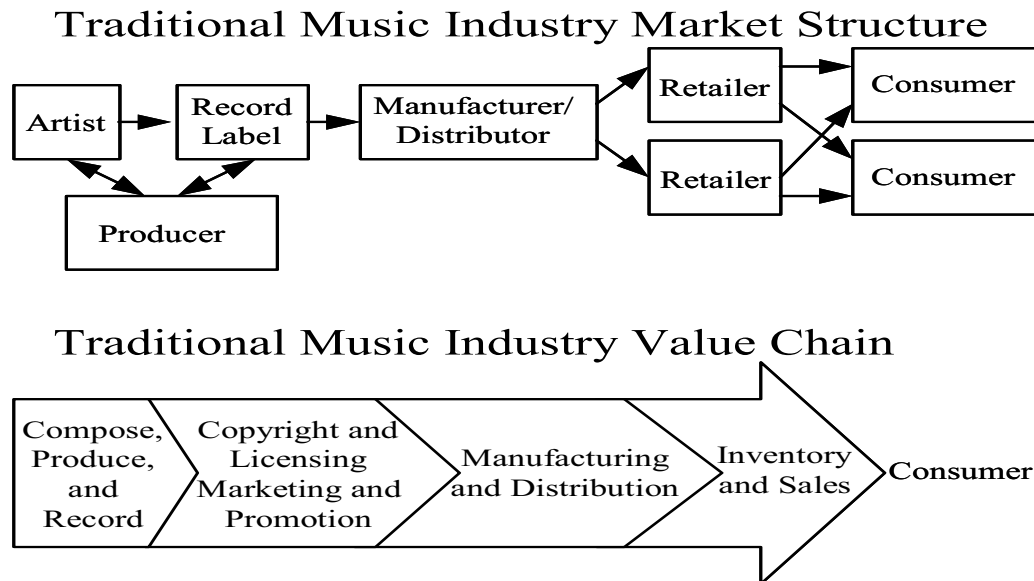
Traditional Music Industry Market Structure

Artist

Record Label

Manufacturer/ Distributor

Retailer

Retailer

Consumer

Consumer

Producer

Traditional Music Industry Value Chain

Compose, Produce, and Record

Copyright and Licensing Marketing and Promotion

Manufacturing and Distribution

Inventory and Sales

Consumer